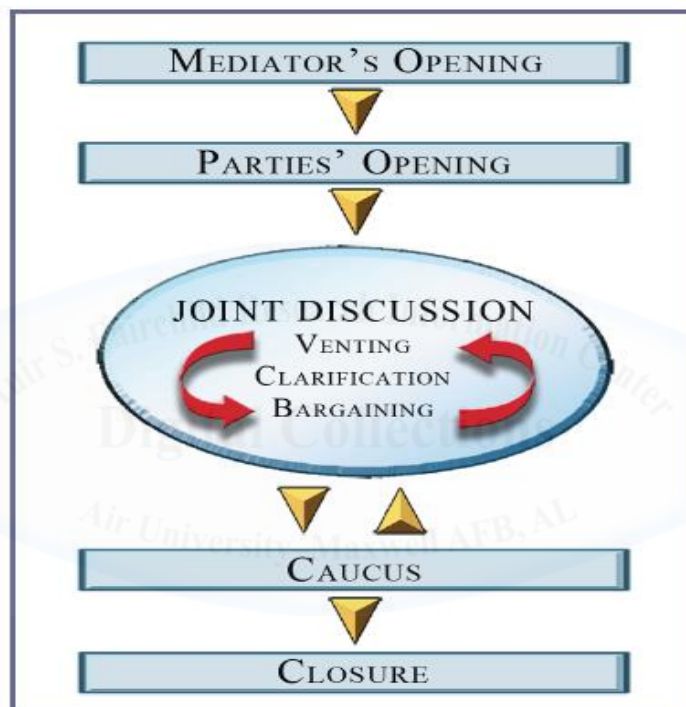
MEDIATOR'S OPENING

PARTIES' OPENING

JOINT DISCUSSION
VENTING
CLARIFICATION
BARGAINING

CAUCUS

CLOSURE

Muir S. Fairchild Research Information Center
Digital Collections
Air University, Maxwell AFB, AL